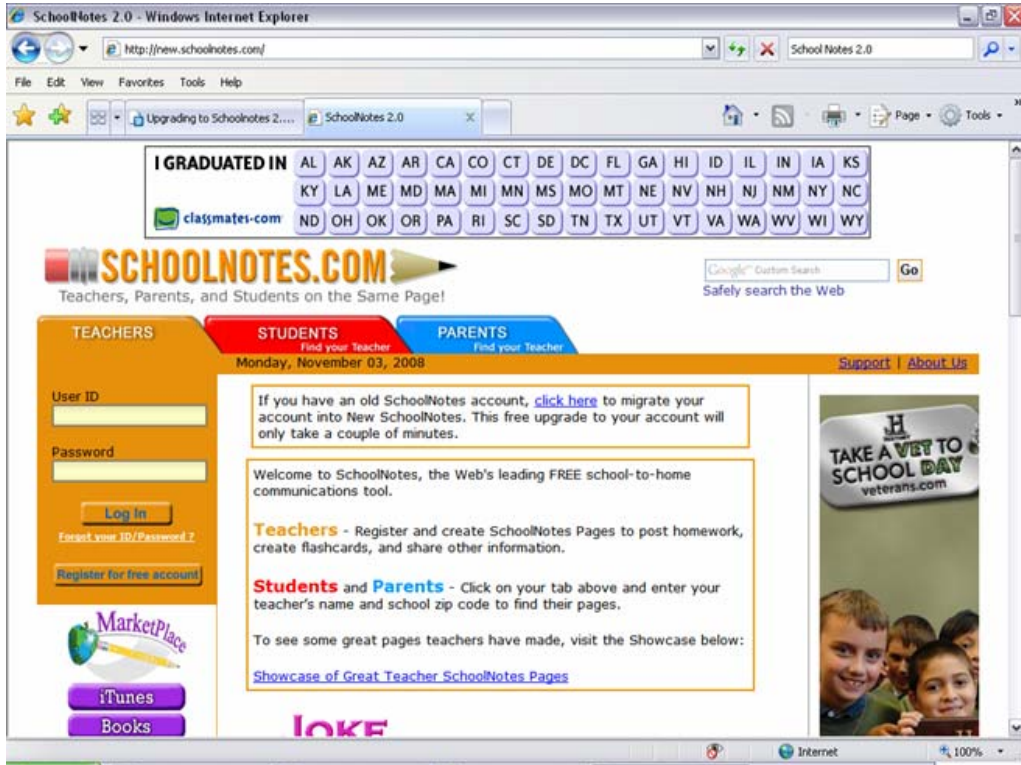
SchoolNotes 2.0 - Windows Internet Explorer

http://new.schoolnotes.com/

School Notes 2.0

File Edit View Favorites Tools Help

Upgrading to Schoolnotes 2.... SchoolNotes 2.0

Page Tools

I GRADUATED IN AL AK AZ AR CA CO CT DE DC FL GA HI ID IL IN IA KS KY LA ME MD MA MI MN MS MO MT NE NV NH NJ NM NY NC ND OH OK OR PA RI SC SD TN TX UT VT VA WA WV WI WY

classmates.com

SCHOOLNOTES.COM

Teachers, Parents, and Students on the Same Page!

Google Custom Search Go

Safely search the Web

TEACHERS

STUDENTS Find your Teacher

PARENTS Find your Teacher

Monday, November 03, 2008

Support | About Us

User ID

Password

Log In

Forgot your ID/Password ?

Register for free account

MarketPlace

iTunes

Books

If you have an old SchoolNotes account, click here to migrate your account into New SchoolNotes. This free upgrade to your account will only take a couple of minutes.

Welcome to SchoolNotes, the Web's leading FREE school-to-home communications tool.

Teachers - Register and create SchoolNotes Pages to post homework, create flashcards, and share other information.

Students and Parents - Click on your tab above and enter your teacher's name and school zip code to find their pages.

To see some great pages teachers have made, visit the Showcase below:

Showcase of Great Teacher SchoolNotes Pages

JOKE

H

TAKE A VET TO SCHOOL DAY

veterans.com

Internet

100%